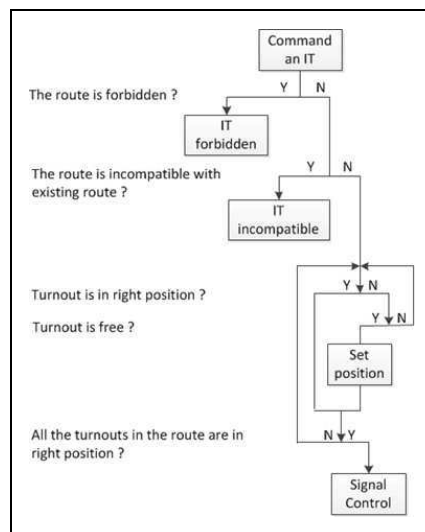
Command an IT

The route is forbidden ?

Y N

IT forbidden

The route is incompatible with existing route ?

Y N

IT incompatible

Turnout is in right position ?

Y N

Turnout is free ?

Y N

Set position

All the turnouts in the route are in right position ?

N Y

Signal Control